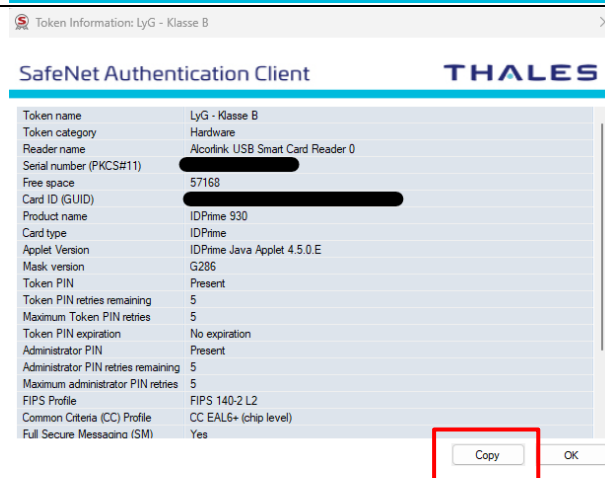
Token Information: LyG - Klasse B

SafeNet Authentication Client

THALES

| | |
|---|---|
| Token name | LyG - Klasse B |
| Token category | Hardware |
| Reader name | Alcorlink USB Smart Card Reader 0 |
| Serial number (PKCS#11) | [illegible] |
| Free space | 57168 |
| Card ID (GUID) | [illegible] |
| Product name | IDPrime 930 |
| Card type | IDPrime |
| Applet Version | IDPrime Java Applet 4.5.0.E |
| Mask version | G286 |
| Token PIN | Present |
| Token PIN retries remaining | 5 |
| Maximum Token PIN retries | 5 |
| Token PIN expiration | No expiration |
| Administrator PIN | Present |
| Administrator PIN retries remaining | 5 |
| Maximum administrator PIN retries | 5 |
| FIPS Profile | FIPS 140-2 L2 |
| Common Criteria (CC) Profile | CC EAL6+ (chip level) |
| Full Secure Messaging (SM) | Yes |

Copy

OK